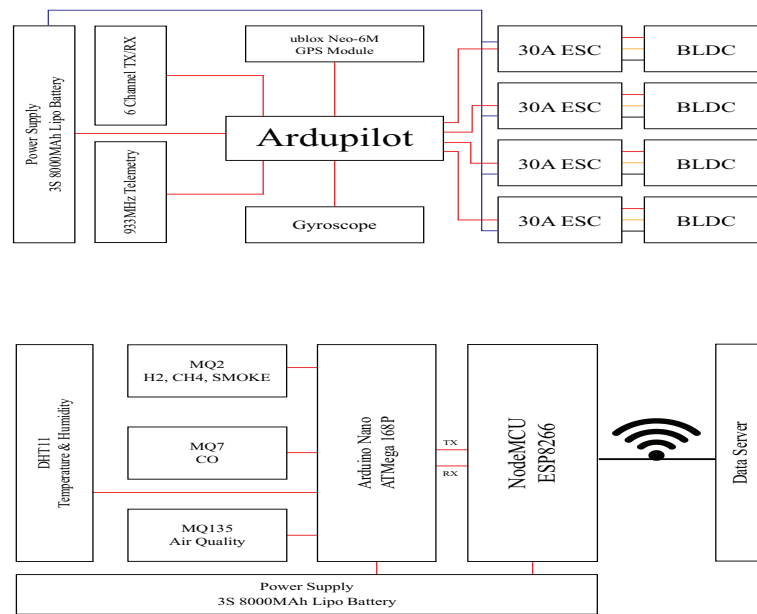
Power Supply
3S 8000MAh Lipo Battery

6 Channel TX/RX

933MHz Telemetry

ublox Neo-6M
GPS Module

Ardupilot

Gyroscope

30A ESC
30A ESC
30A ESC
30A ESC

BLDC
BLDC
BLDC
BLDC

DHT11
Temperature & Humidity

MQ2
H2, CH4, SMOKE

MQ7
CO

MQ135
Air Quality

Arduino Nano
ATMega 168P

TX
RX

NodeMCU
ESP8266

Data Server

Power Supply
3S 8000MAh Lipo Battery